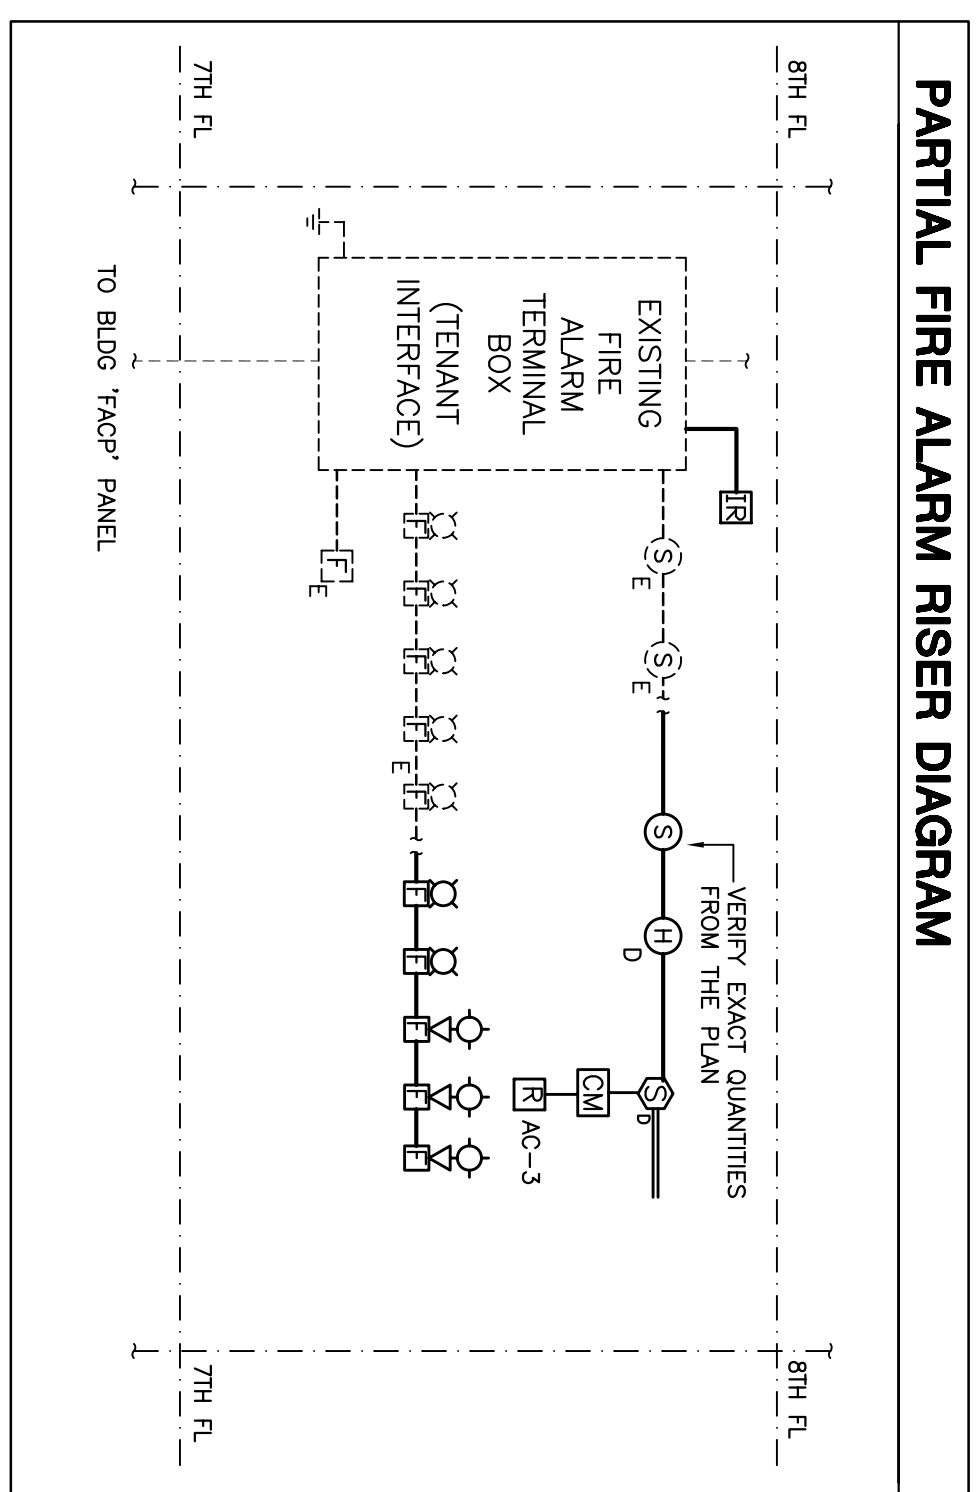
PARTIAL FIRE ALARM RISER DIAGRAM

8TH FL

7TH FL

EXISTING FIRE ALARM TERMINAL BOX (TENANT INTERFACE)

IR

S E

S E

S

VERIFY EXACT QUANTITIES FROM THE PLAN

H D

S D

CM

R

AC-3

F E

F

E

F

F

F

F

F

TO BLDG 'FACP' PANEL

8TH FL

7TH FL